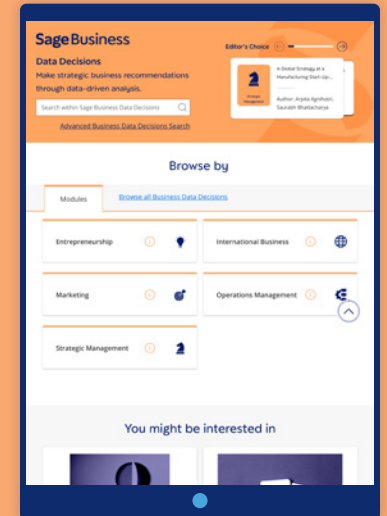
Sage Business
Data Decisions
Make strategic business recommendations through data-driven analysis.

Search within Sage Business Data Decisions

Advanced Business Data Decisions Search

Editor's Choice

A Global Strategy at a Manufacturing Start-Up: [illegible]

Strategic Management

Author: Arpita Agnihotri, Saurabh Bhattacharya

Browse by

Modules

Browse all Business Data Decisions

Entrepreneurship

International Business

Marketing

Operations Management

Strategic Management

You might be interested in